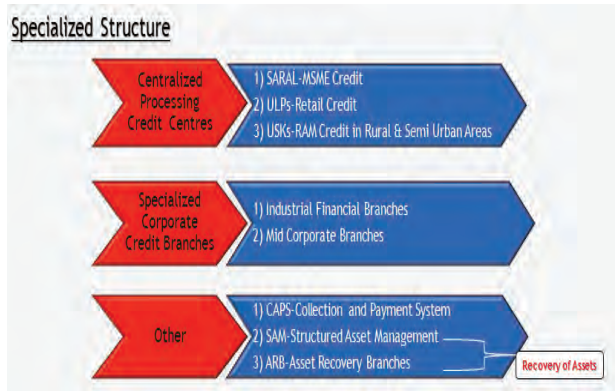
Specialized Structure

Centralized Processing Credit Centres

1) SARAL-MSME Credit
2) ULPs-Retail Credit
3) USKs-RAM Credit in Rural & Semi Urban Areas

Specialized Corporate Credit Branches

1) Industrial Financial Branches
2) Mid Corporate Branches

Other

1) CAPS-Collection and Payment System
2) SAM-Structured Asset Management
3) ARB-Asset Recovery Branches

Recovery of Assets